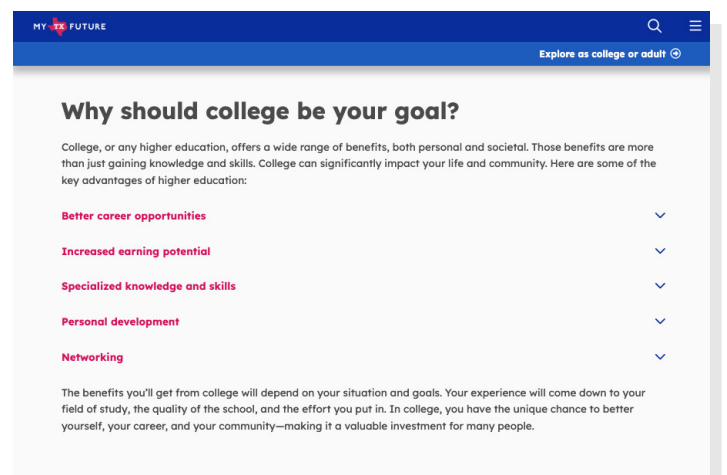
MY TX FUTURE

Explore as college or adult

Why should college be your goal?

College, or any higher education, offers a wide range of benefits, both personal and societal. Those benefits are more than just gaining knowledge and skills. College can significantly impact your life and community. Here are some of the key advantages of higher education:

Better career opportunities

Increased earning potential

Specialized knowledge and skills

Personal development

Networking

The benefits you'll get from college will depend on your situation and goals. Your experience will come down to your field of study, the quality of the school, and the effort you put in. In college, you have the unique chance to better yourself, your career, and your community—making it a valuable investment for many people.